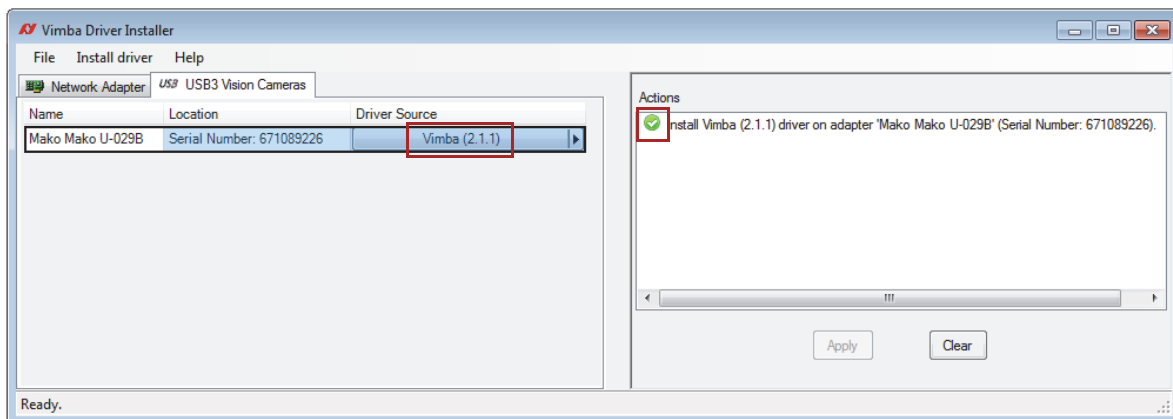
Vimba Driver Installer

File Install driver Help

Network Adapter USB3 USB3 Vision Cameras

| Name | Location | Driver Source |
|---|---|---|
| Mako Mako U-029B | Serial Number: 671089226 | Vimba (2.1.1) |

Actions

Install Vimba (2.1.1) driver on adapter 'Mako Mako U-029B' (Serial Number: 671089226).

Apply Clear

Ready.